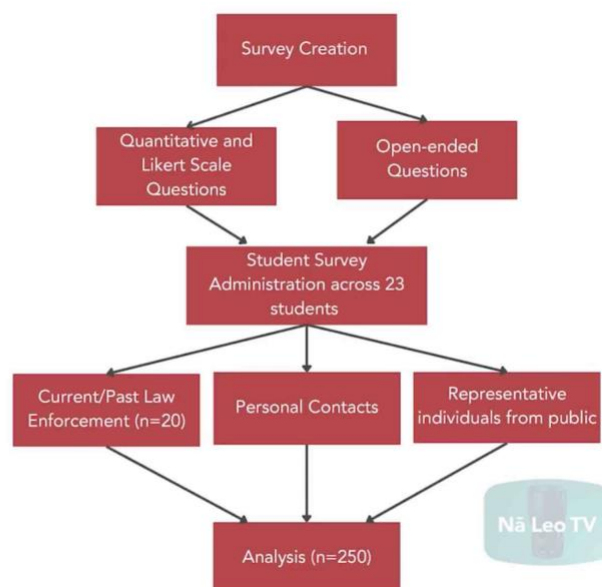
Survey Creation

Quantitative and Likert Scale Questions

Open-ended Questions

Student Survey Administration across 23 students

Current/Past Law Enforcement (n=20)

Personal Contacts

Representative individuals from public

Analysis (n=250)

Nā Leo TV